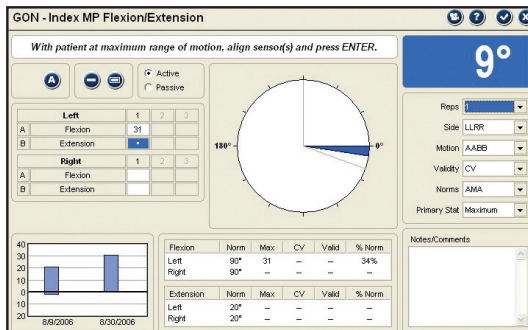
GON - Index MP Flexion/Extension

With patient at maximum range of motion, align sensor(s) and press ENTER.

9°

A

Active
Passive

| | Left | 1 | 2 | 3 |
|---|---|---|---|---|
| A | Flexion | 31 | | |
| B | Extension | • | | |

| | Right | 1 | 2 | 3 |
|---|---|---|---|---|
| A | Flexion | | | |
| B | Extension | | | |

180°

0°

Reps 1
Side LLRR
Motion AABB
Validity CV
Norms AMA
Primary Stat Maximum

40
30
20
10
0
-10
8/9/2006
8/30/2006

| Flexion | Norm | Max | CV | Valid | % Norm |
|---|---|---|---|---|---|
| Left | 90° | 31 | – | – | 34% |
| Right | 90° | – | – | – | – |

| Extension | Norm | Max | CV | Valid | % Norm |
|---|---|---|---|---|---|
| Left | 20° | – | – | – | – |
| Right | 20° | – | – | – | – |

Notes/Comments